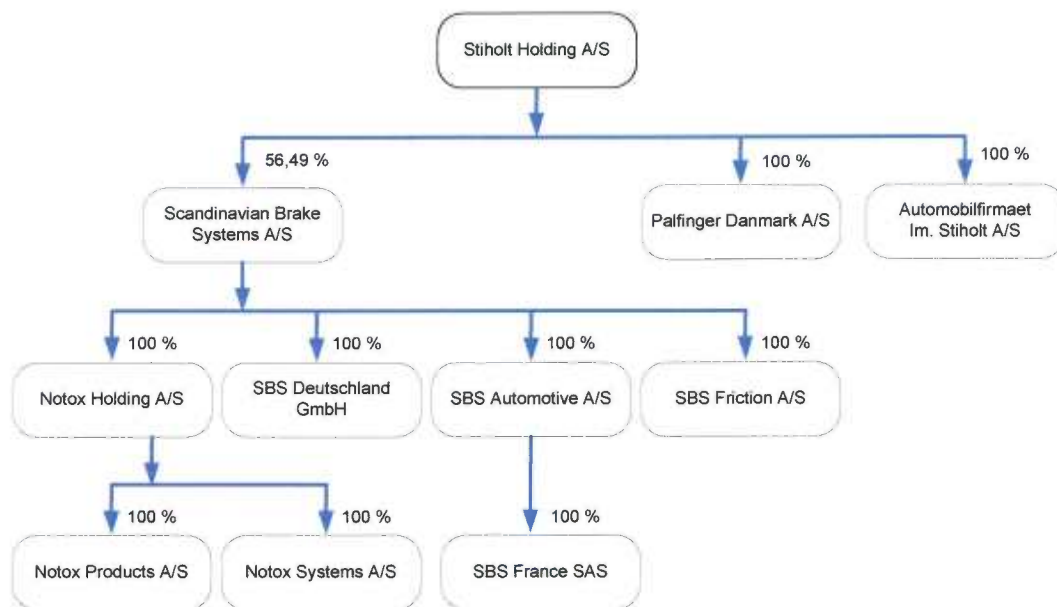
Stiholt Holding A/S

56,49 %

Scandinavian Brake Systems A/S

100 %

Palfinger Danmark A/S

100 %

Automobilfirmaet Im. Stiholt A/S

100 %

Notox Holding A/S

100 %

SBS Deutschland GmbH

100 %

SBS Automotive A/S

100 %

SBS Friction A/S

100 %

Notox Products A/S

100 %

Notox Systems A/S

100 %

SBS France SAS